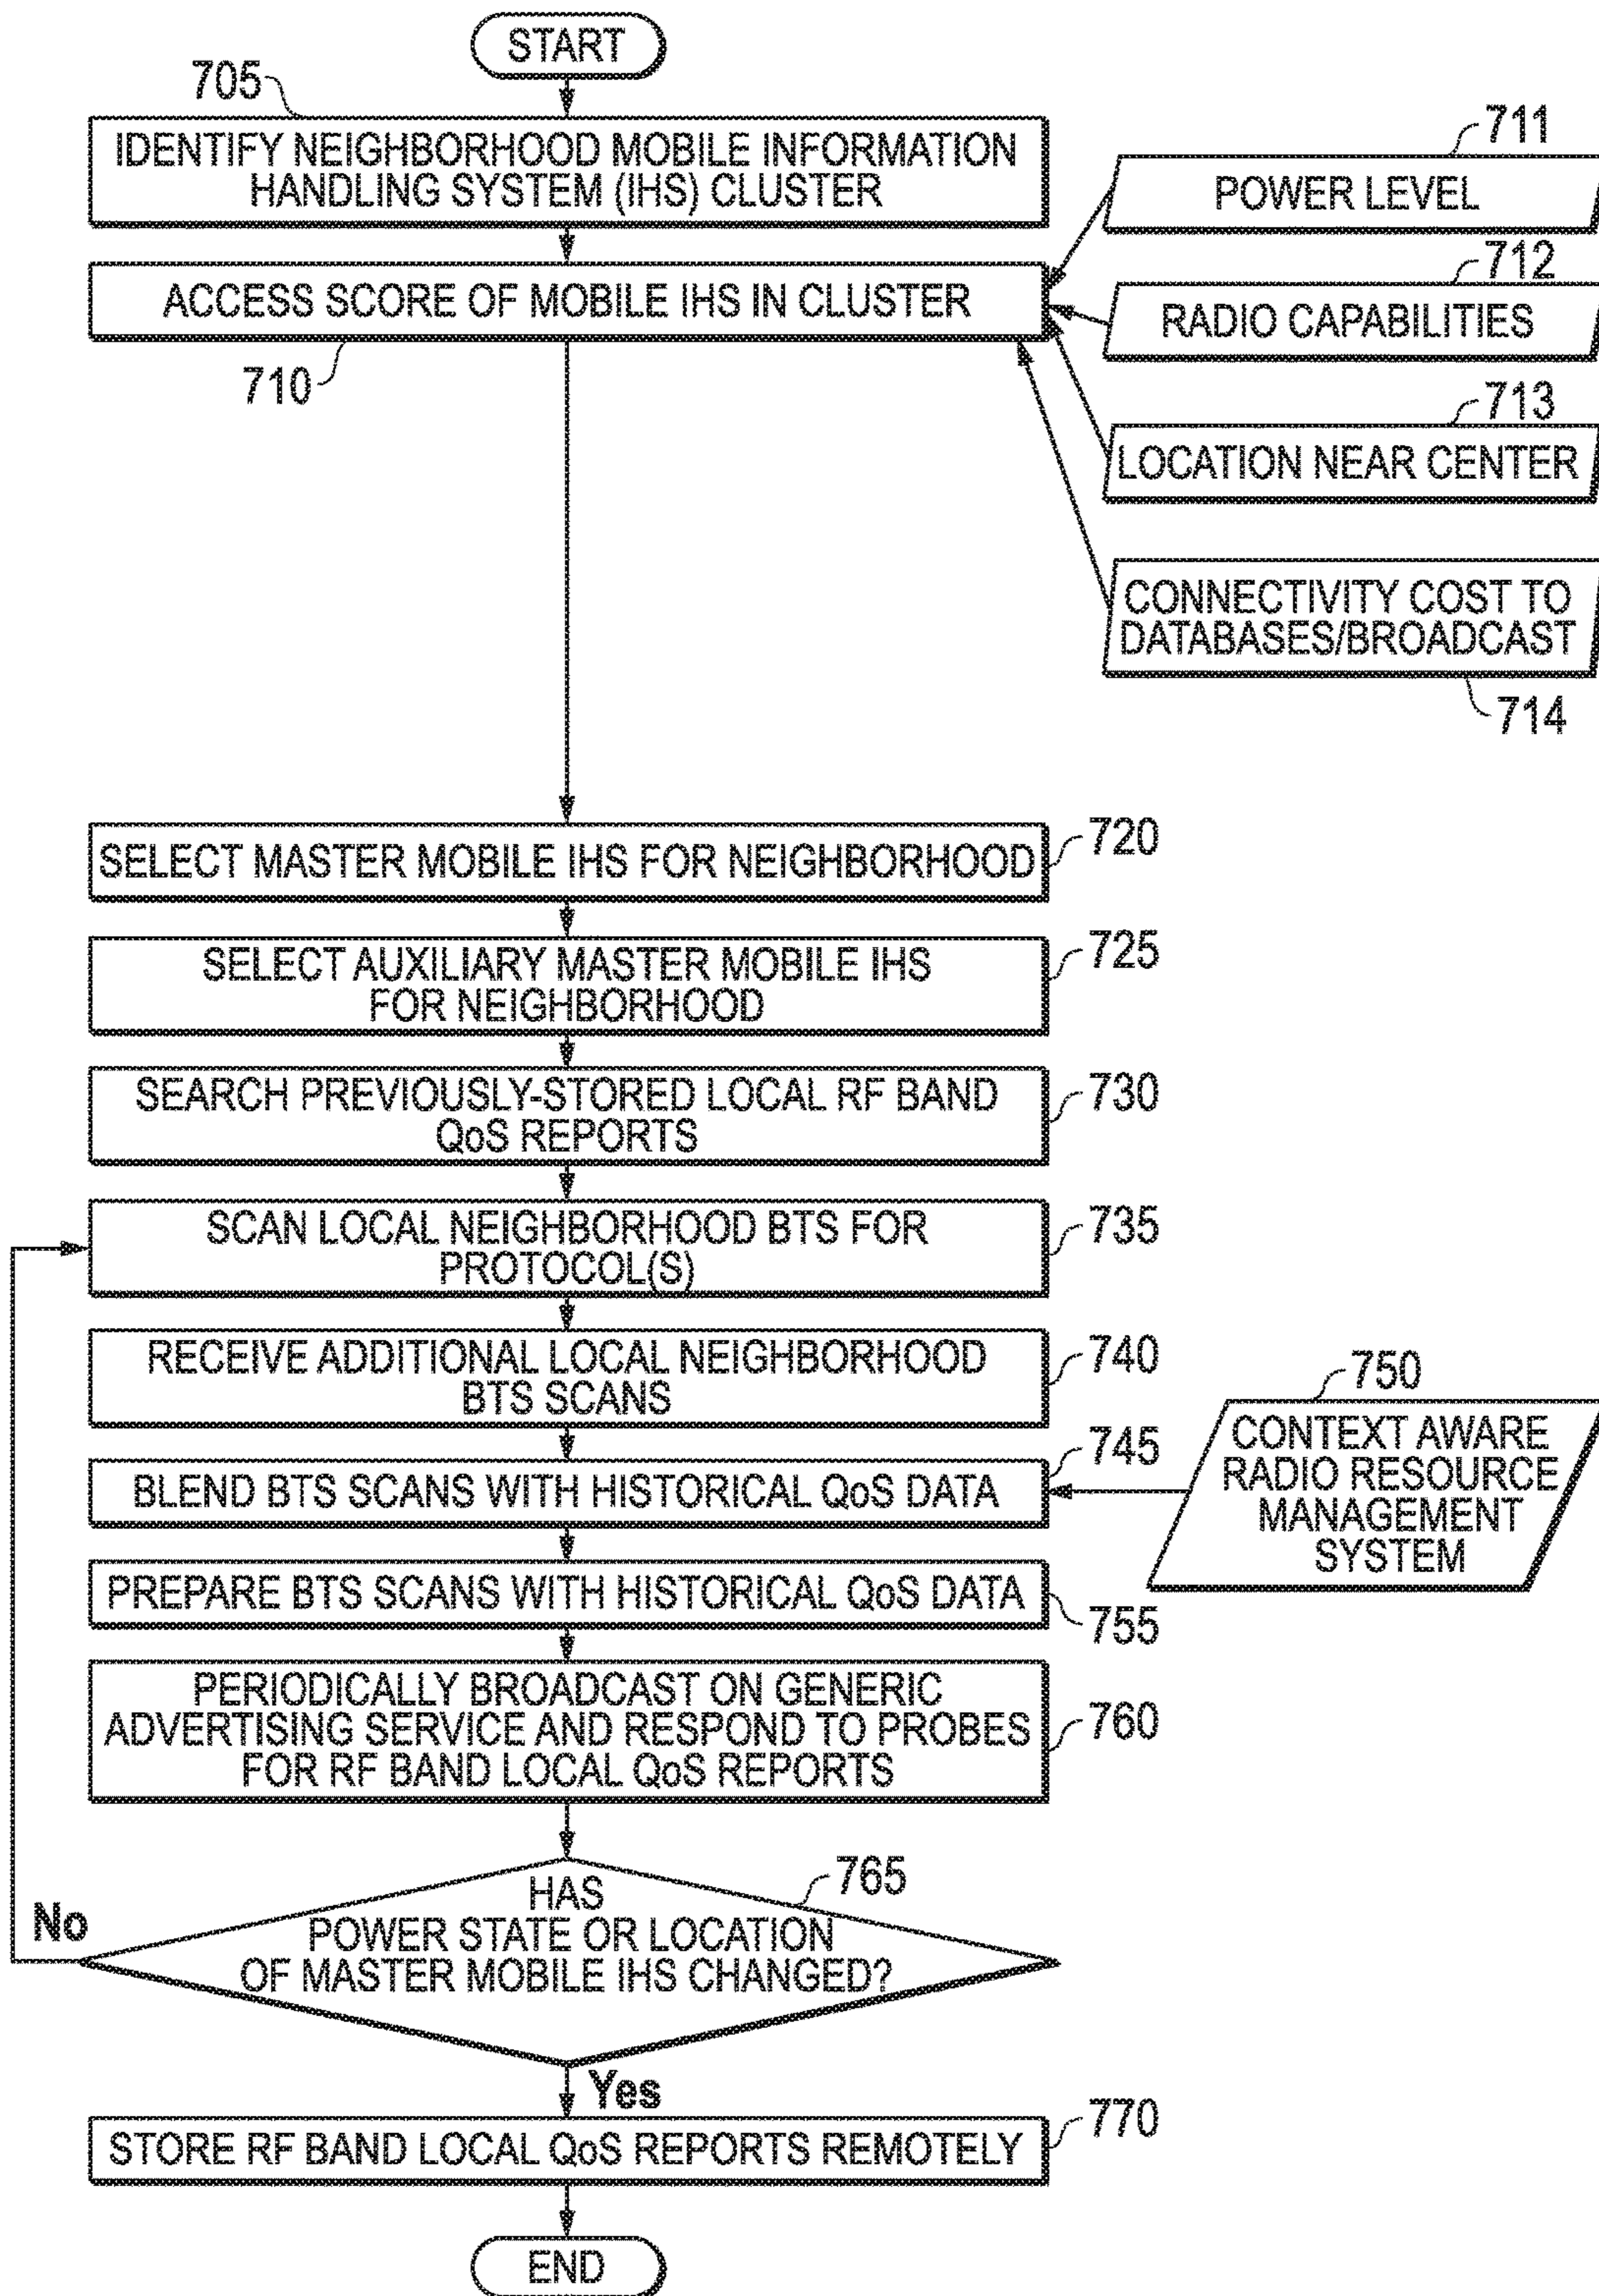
START

705

IDENTIFY NEIGHBORHOOD MOBILE INFORMATION HANDLING SYSTEM (IHS) CLUSTER

711

POWER LEVEL

712

RADIO CAPABILITIES

ACCESS SCORE OF MOBILE IHS IN CLUSTER

710

713

LOCATION NEAR CENTER

CONNECTIVITY COST TO DATABASES/BROADCAST

714

SELECT MASTER MOBILE IHS FOR NEIGHBORHOOD

720

SELECT AUXILIARY MASTER MOBILE IHS FOR NEIGHBORHOOD

725

SEARCH PREVIOUSLY-STORED LOCAL RF BAND QoS REPORTS

730

SCAN LOCAL NEIGHBORHOOD BTS FOR PROTOCOL(S)

735

RECEIVE ADDITIONAL LOCAL NEIGHBORHOOD BTS SCANS

740

750

CONTEXT AWARE RADIO RESOURCE MANAGEMENT SYSTEM

745

BLEND BTS SCANS WITH HISTORICAL QoS DATA

PREPARE BTS SCANS WITH HISTORICAL QoS DATA

755

PERIODICALLY BROADCAST ON GENERIC ADVERTISING SERVICE AND RESPOND TO PROBES FOR RF BAND LOCAL QoS REPORTS

760

765

No

HAS POWER STATE OR LOCATION OF MASTER MOBILE IHS CHANGED?

Yes

STORE RF BAND LOCAL QoS REPORTS REMOTELY

770

END